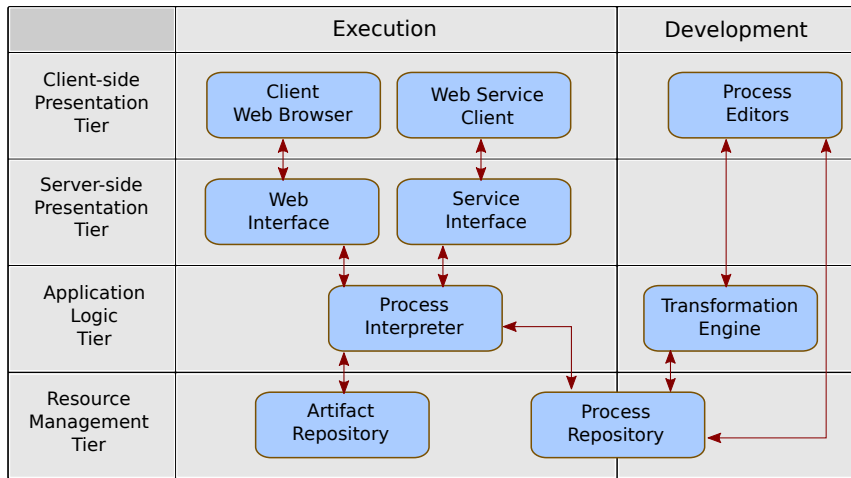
| | Execution | Development |
|---|---|---|
| Client-side Presentation Tier | Client Web Browser; Web Service Client | Process Editors |
| Server-side Presentation Tier | Web Interface; Service Interface | |
| Application Logic Tier | Process Interpreter | Transformation Engine |
| Resource Management Tier | Artifact Repository; Process Repository | |